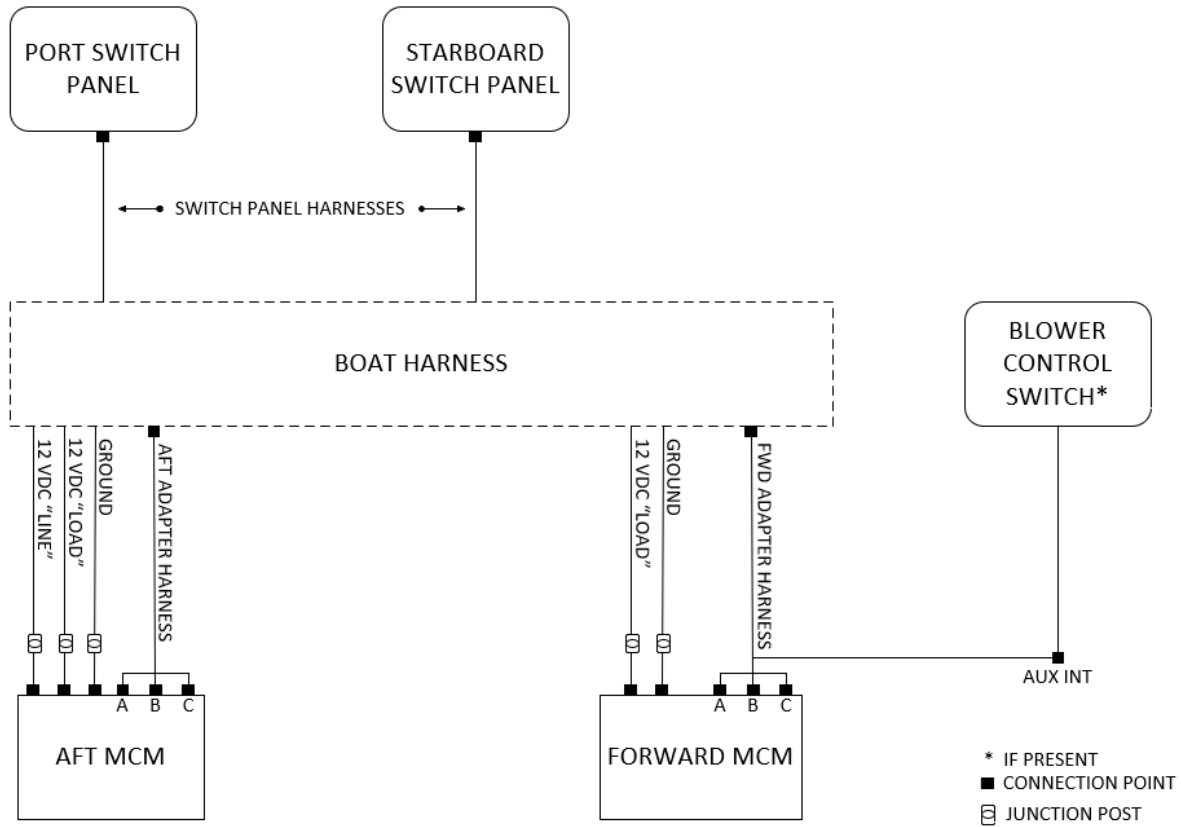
PORT SWITCH PANEL

STARBOARD SWITCH PANEL

SWITCH PANEL HARNESSES

BOAT HARNESS

BLOWER CONTROL SWITCH*

12 VDC "LINE"
12 VDC "LOAD"
GROUND
AFT ADAPTER HARNESS

12 VDC "LOAD"
GROUND
FWD ADAPTER HARNESS

AUX INT

A B C
AFT MCM

A B C
FORWARD MCM

* IF PRESENT
CONNECTION POINT
JUNCTION POST